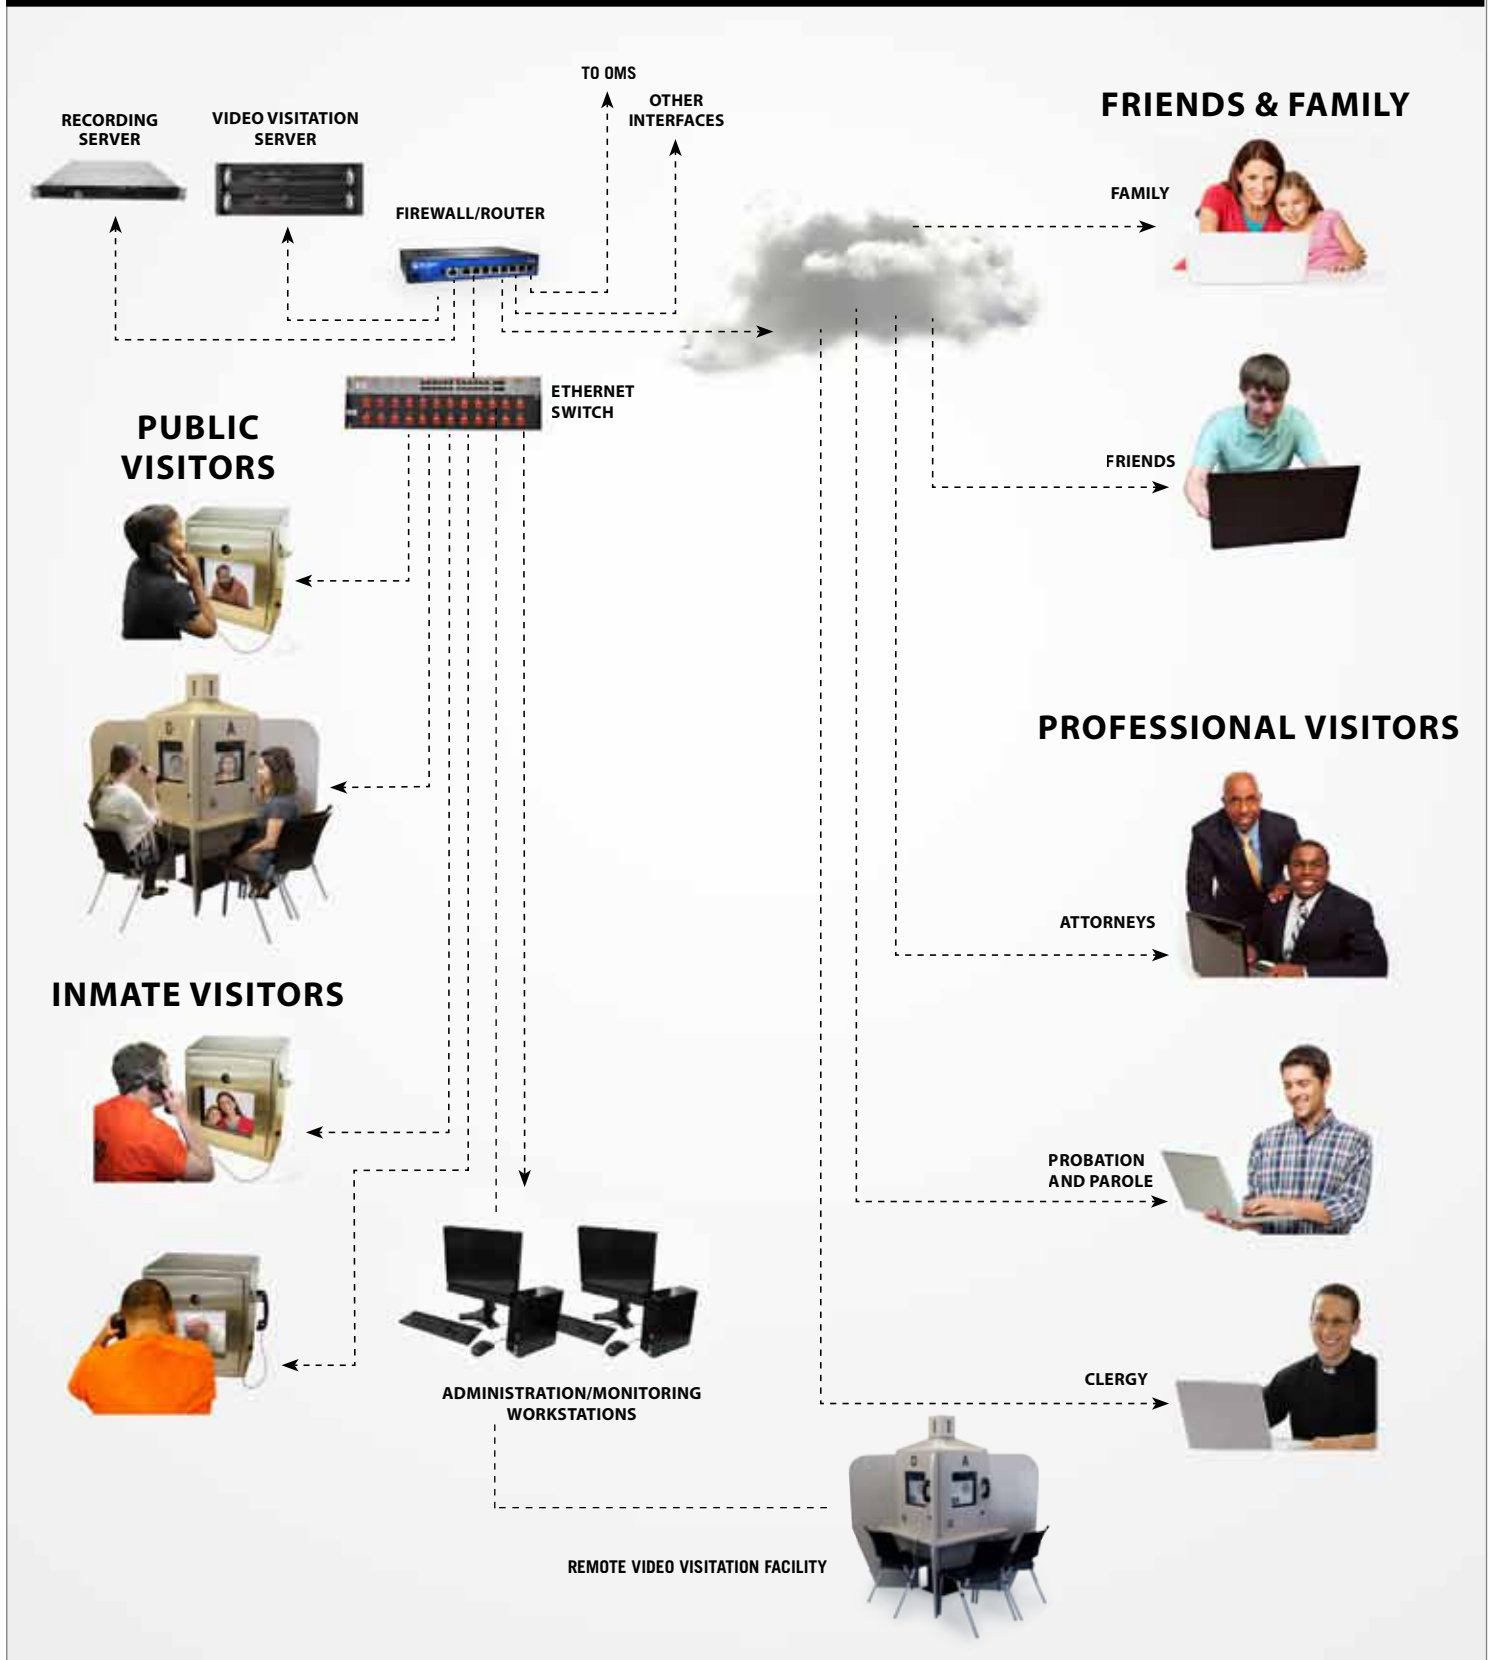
TO OMS

OTHER INTERFACES

RECORDING SERVER

VIDEO VISITATION SERVER

FIREWALL/ROUTER

FRIENDS & FAMILY

FAMILY

ETHERNET SWITCH

PUBLIC VISITORS

FRIENDS

PROFESSIONAL VISITORS

ATTORNEYS

INMATE VISITORS

PROBATION AND PAROLE

CLERGY

ADMINISTRATION/MONITORING WORKSTATIONS

REMOTE VIDEO VISITATION FACILITY